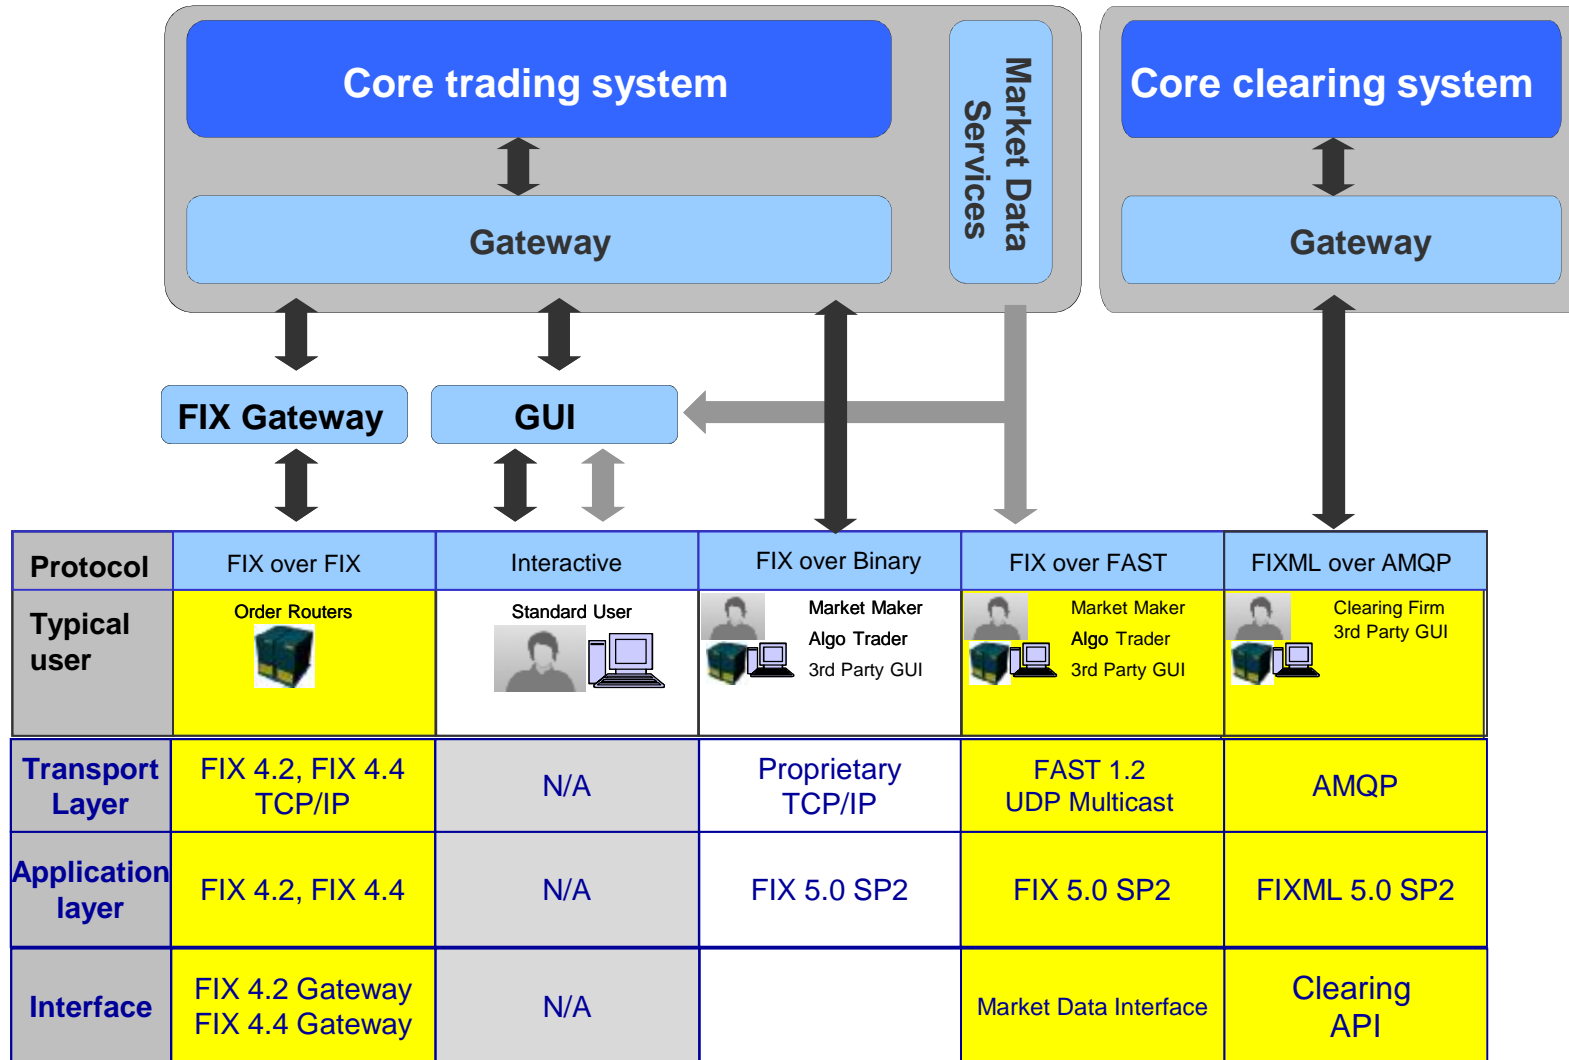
Core trading system

Gateway

Market Data Services

Core clearing system

Gateway

FIX Gateway

GUI

| Protocol | FIX over FIX | Interactive | FIX over Binary | FIX over FAST | FIXML over AMQP |
|---|---|---|---|---|---|
| Typical user | Order Routers | Standard User | Market Maker Algo Trader 3rd Party GUI | Market Maker Algo Trader 3rd Party GUI | Clearing Firm 3rd Party GUI |
| Transport Layer | FIX 4.2, FIX 4.4 TCP/IP | N/A | Proprietary TCP/IP | FAST 1.2 UDP Multicast | AMQP |
| Application layer | FIX 4.2, FIX 4.4 | N/A | FIX 5.0 SP2 | FIX 5.0 SP2 | FIXML 5.0 SP2 |
| Interface | FIX 4.2 Gateway FIX 4.4 Gateway | N/A | | Market Data Interface | Clearing API |